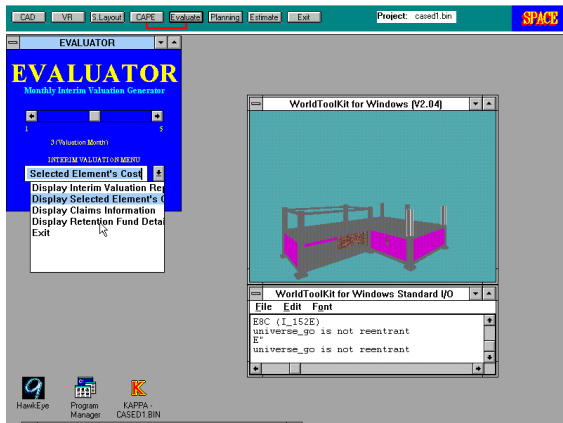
CAD VR 3.Layout CAPE Evaluate Planning Estimate Exit Project: cased1.bin SPACE

EVALUATOR

EVALUATOR
Monthly Interim Valuation Generator

1 5
3 (Valuation Month)

INTERIM VALUATION MENU
Selected Element's Cost
Display Interim Valuation Re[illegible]
Display Selected Element's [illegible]
Display Claims Information
Display Retention Fund Detai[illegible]
Exit

WorldToolKit for Windows (V2.04)

WorldToolKit for Windows Standard I/O
File Edit Font
E8C (I_152E)
universe_go is not reentrant
E"
universe_go is not reentrant

HawkEye
Program Manager
KAPPA - CASED1.BIN